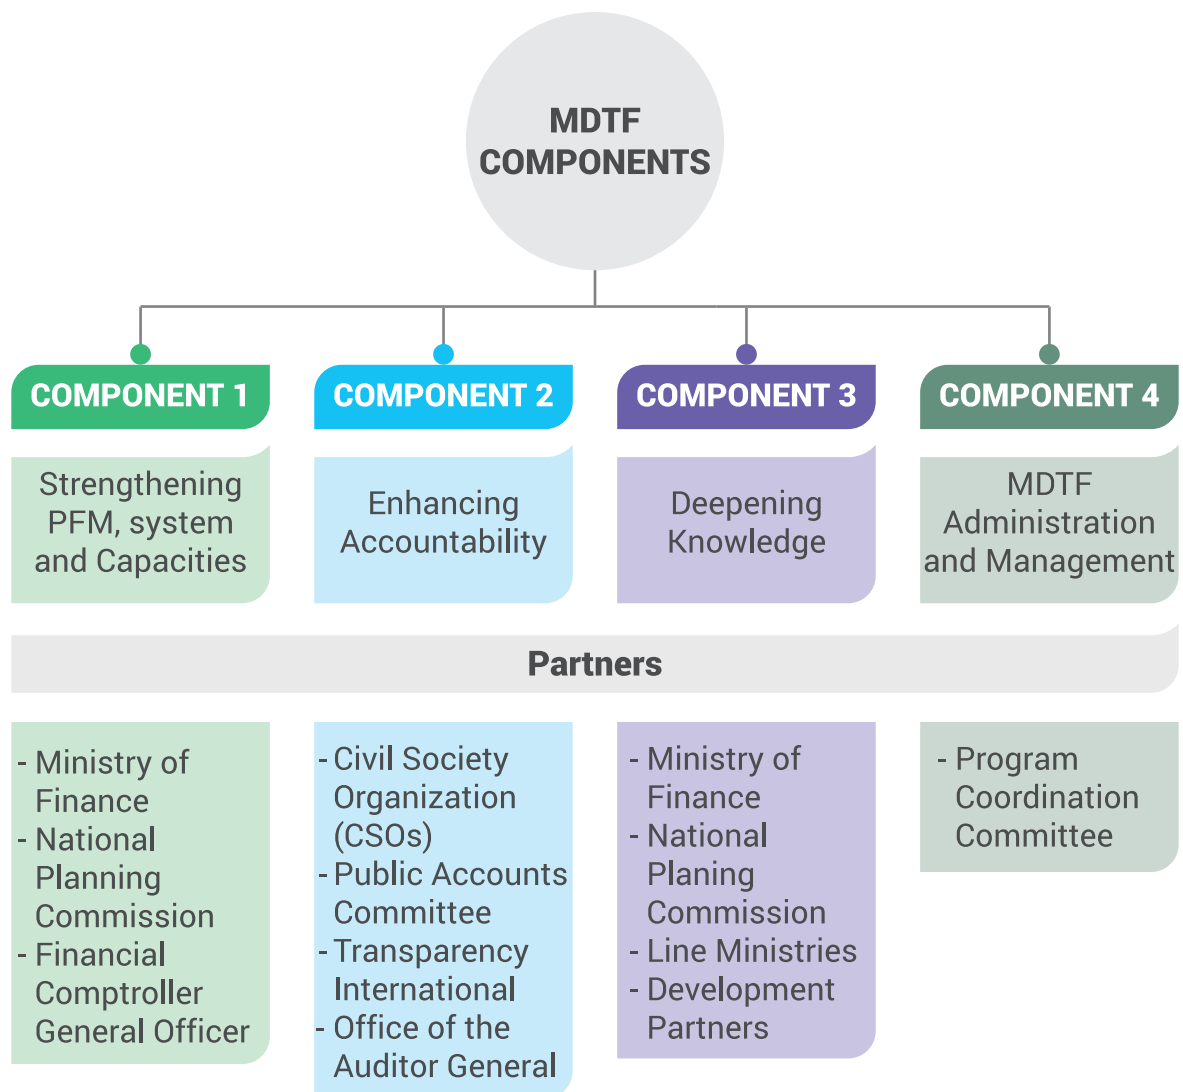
MDTF COMPONENTS

COMPONENT 1

Strengthening PFM, system and Capacities

COMPONENT 2

Enhancing Accountability

COMPONENT 3

Deepening Knowledge

COMPONENT 4

MDTF Administration and Management

Partners

- Ministry of Finance
- National Planning Commission
- Financial Comptroller General Officer

- Civil Society Organization (CSOs)
- Public Accounts Committee
- Transparency International
- Office of the Auditor General

- Ministry of Finance
- National Planing Commission
- Line Ministries
- Development Partners

- Program Coordination Committee